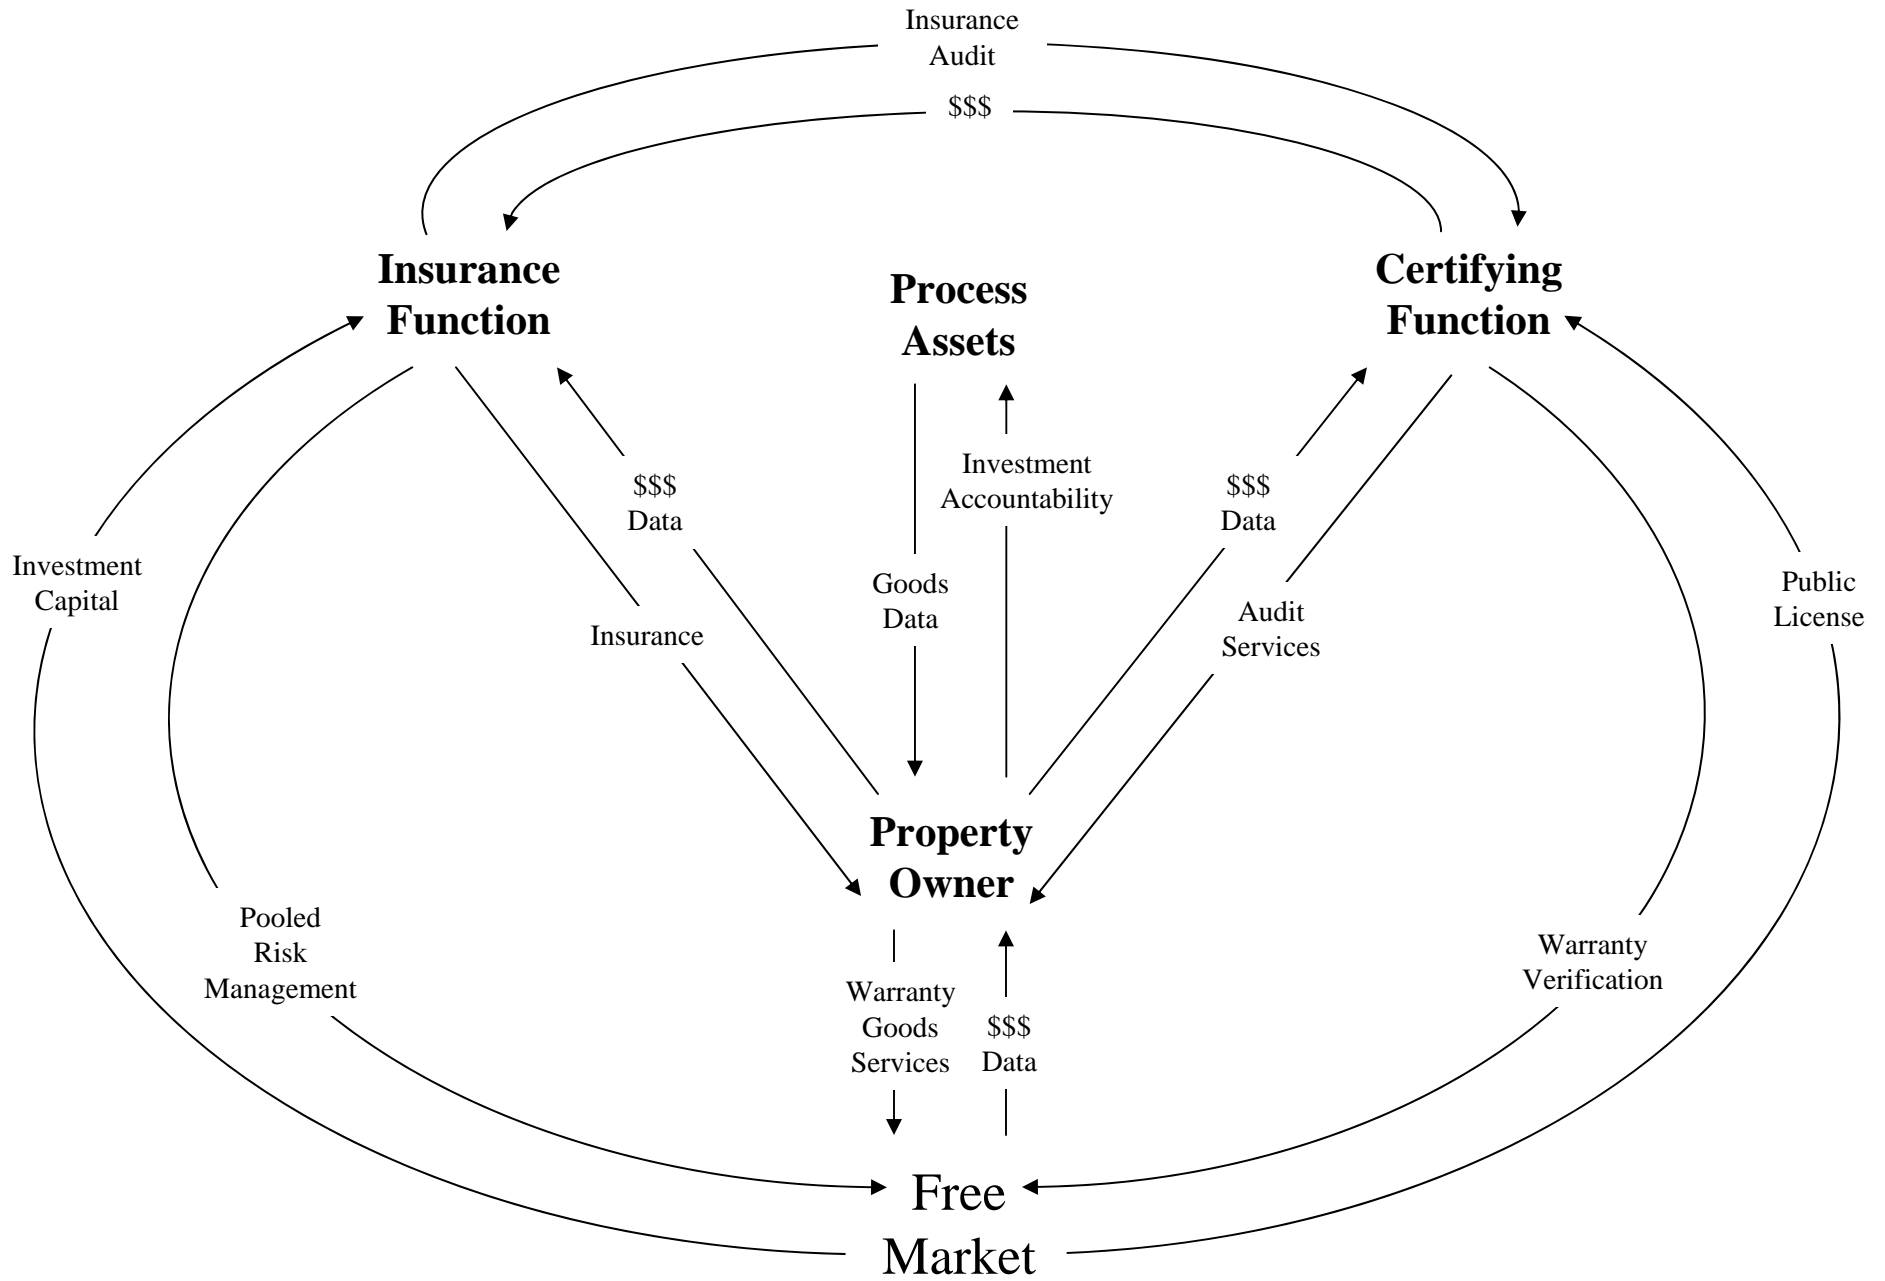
Insurance Audit

$$$

Insurance Function

Process Assets

Certifying Function

$$$ Data

Investment Accountability

$$$ Data

Investment Capital

Goods Data

Audit Services

Public License

Insurance

Property Owner

Pooled Risk Management

Warranty Goods Services

$$$ Data

Warranty Verification

Free Market